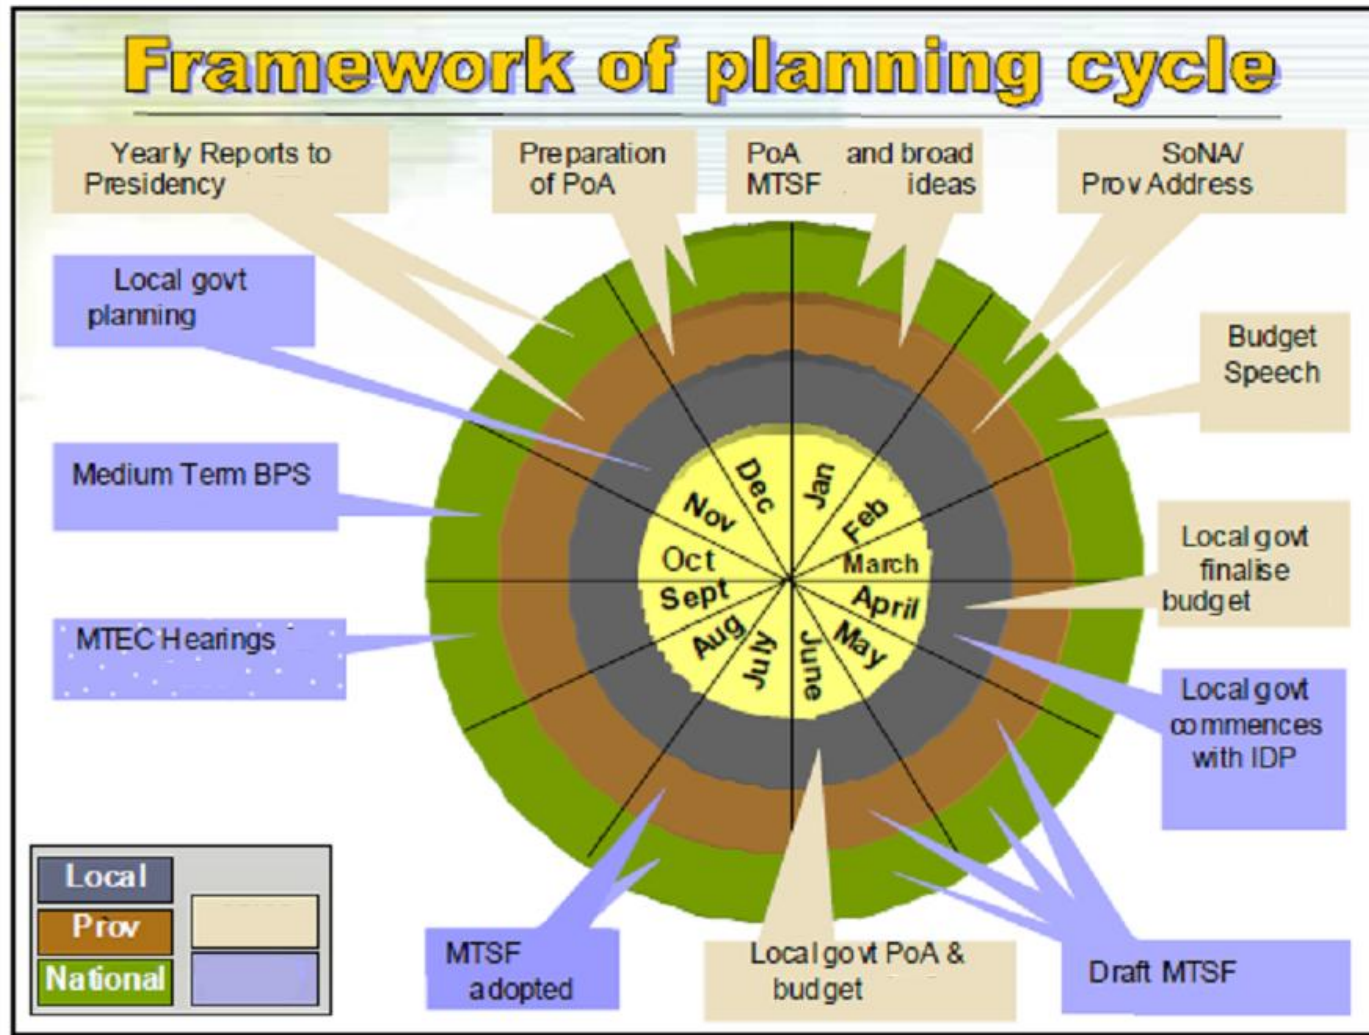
Framework of planning cycle

Yearly Reports to Presidency

Preparation of PoA

PoA and broad MTSF ideas

SoNA/ Prov Address

Local govt planning

Budget Speech

Medium Term BPS

Local govt finalise budget

MTEC Hearings

Local govt commences with IDP

Dec
Jan
Nov
Feb
Oct
March
Sept
April
Aug
May
July
June

Local
Prov
National

MTSF adopted

Local govt PoA & budget

Draft MTSF